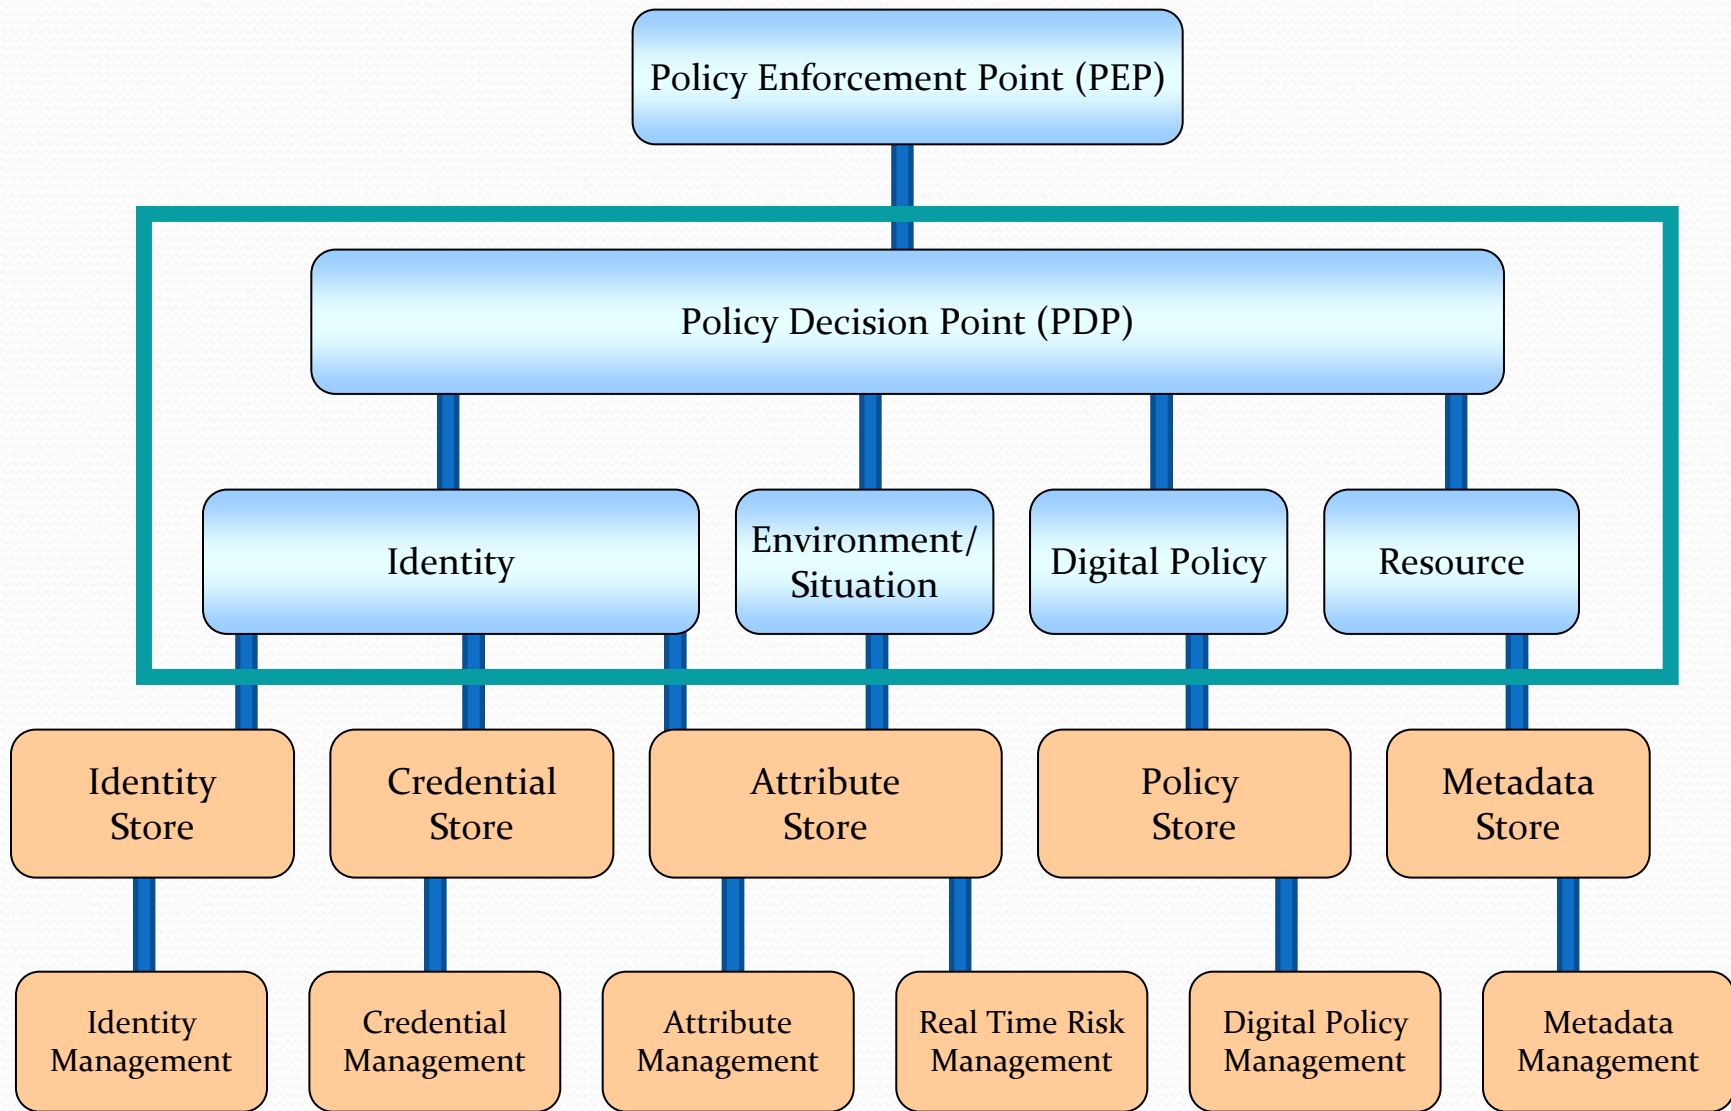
Policy Enforcement Point (PEP)

Policy Decision Point (PDP)

Identity

Environment/ Situation

Digital Policy

Resource

Identity Store

Credential Store

Attribute Store

Policy Store

Metadata Store

Identity Management

Credential Management

Attribute Management

Real Time Risk Management

Digital Policy Management

Metadata Management